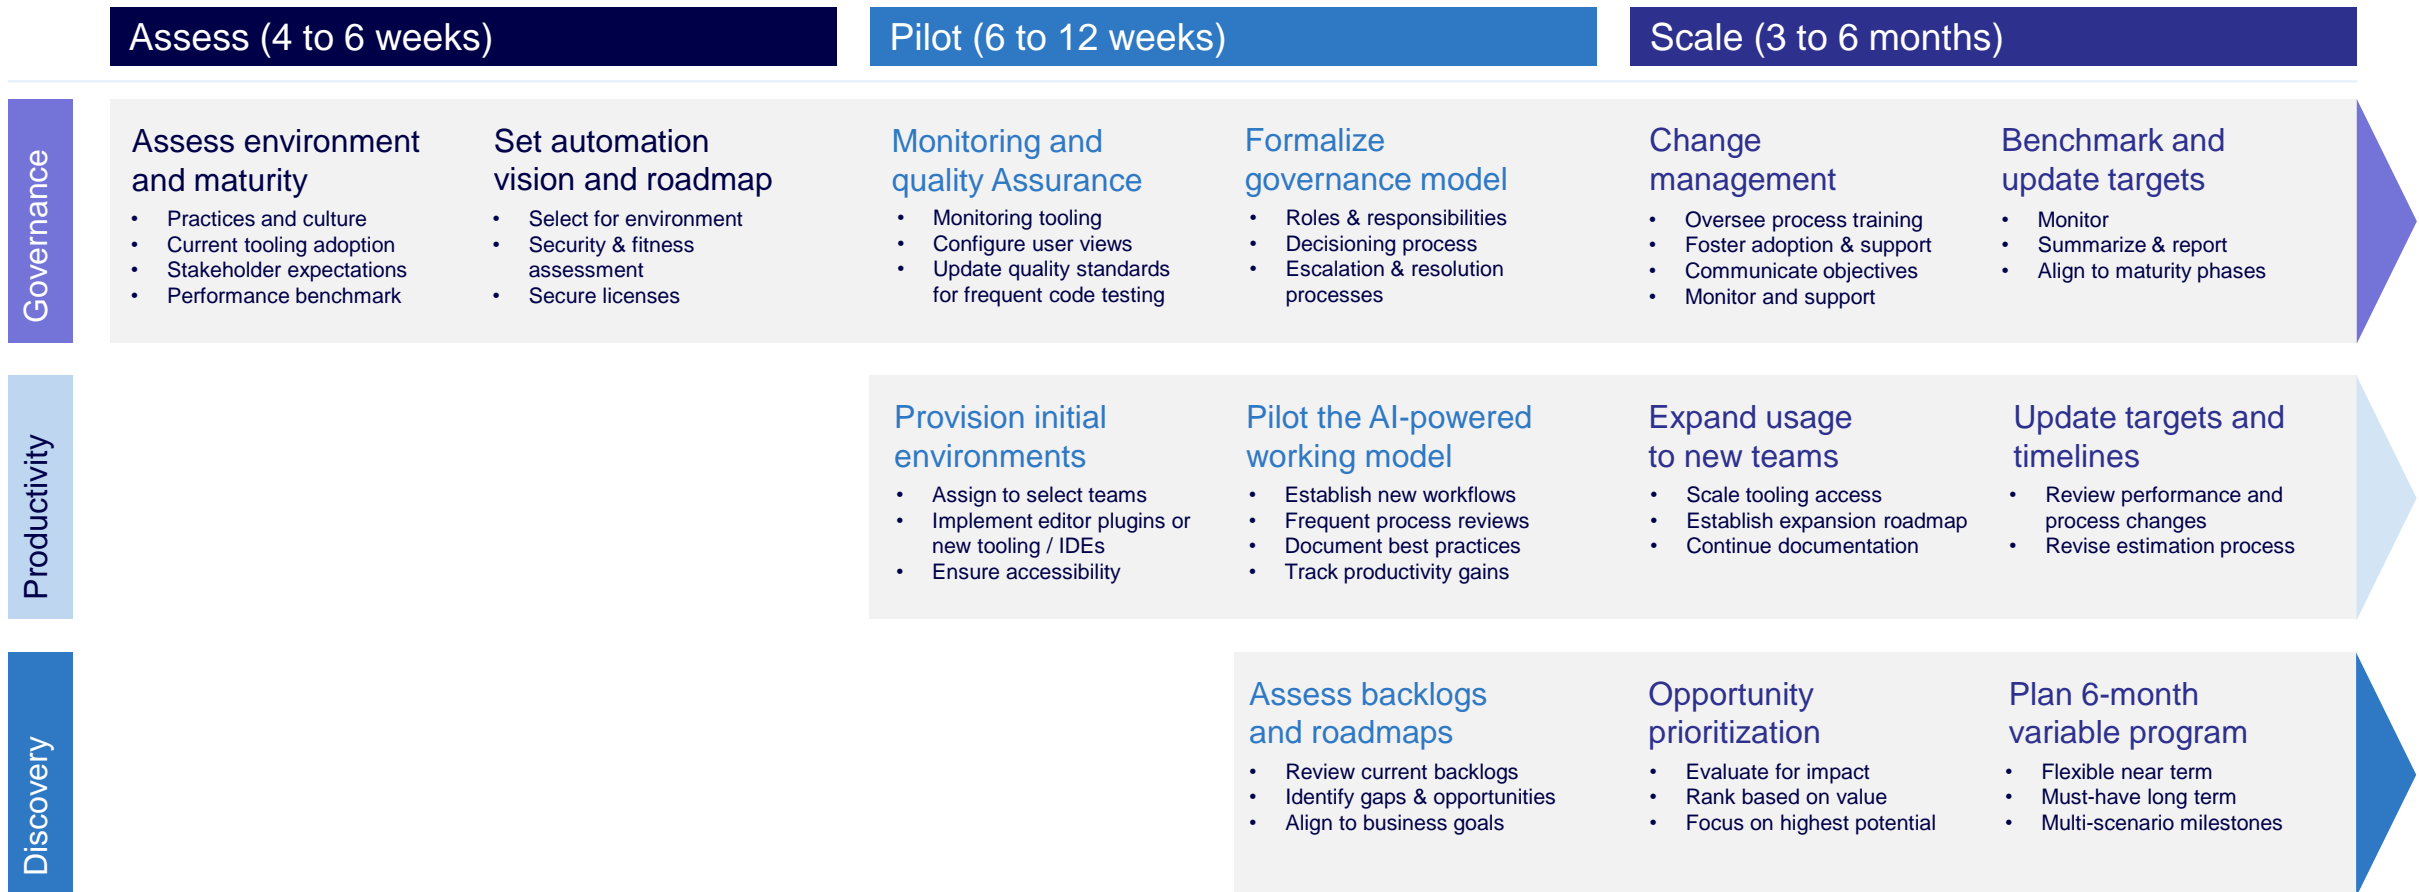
Assess (4 to 6 weeks)

Pilot (6 to 12 weeks)

Scale (3 to 6 months)

Governance

Assess environment and maturity
- Practices and culture
- Current tooling adoption
- Stakeholder expectations
- Performance benchmark

Set automation vision and roadmap
- Select for environment
- Security & fitness assessment
- Secure licenses

Monitoring and quality Assurance
- Monitoring tooling
- Configure user views
- Update quality standards for frequent code testing

Formalize governance model
- Roles & responsibilities
- Decisioning process
- Escalation & resolution processes

Change management
- Oversee process training
- Foster adoption & support
- Communicate objectives
- Monitor and support

Benchmark and update targets
- Monitor
- Summarize & report
- Align to maturity phases

Productivity

Provision initial environments
- Assign to select teams
- Implement editor plugins or new tooling / IDEs
- Ensure accessibility

Pilot the AI-powered working model
- Establish new workflows
- Frequent process reviews
- Document best practices
- Track productivity gains

Expand usage to new teams
- Scale tooling access
- Establish expansion roadmap
- Continue documentation

Update targets and timelines
- Review performance and process changes
- Revise estimation process

Discovery

Assess backlogs and roadmaps
- Review current backlogs
- Identify gaps & opportunities
- Align to business goals

Opportunity prioritization
- Evaluate for impact
- Rank based on value
- Focus on highest potential

Plan 6-month variable program
- Flexible near term
- Must-have long term
- Multi-scenario milestones